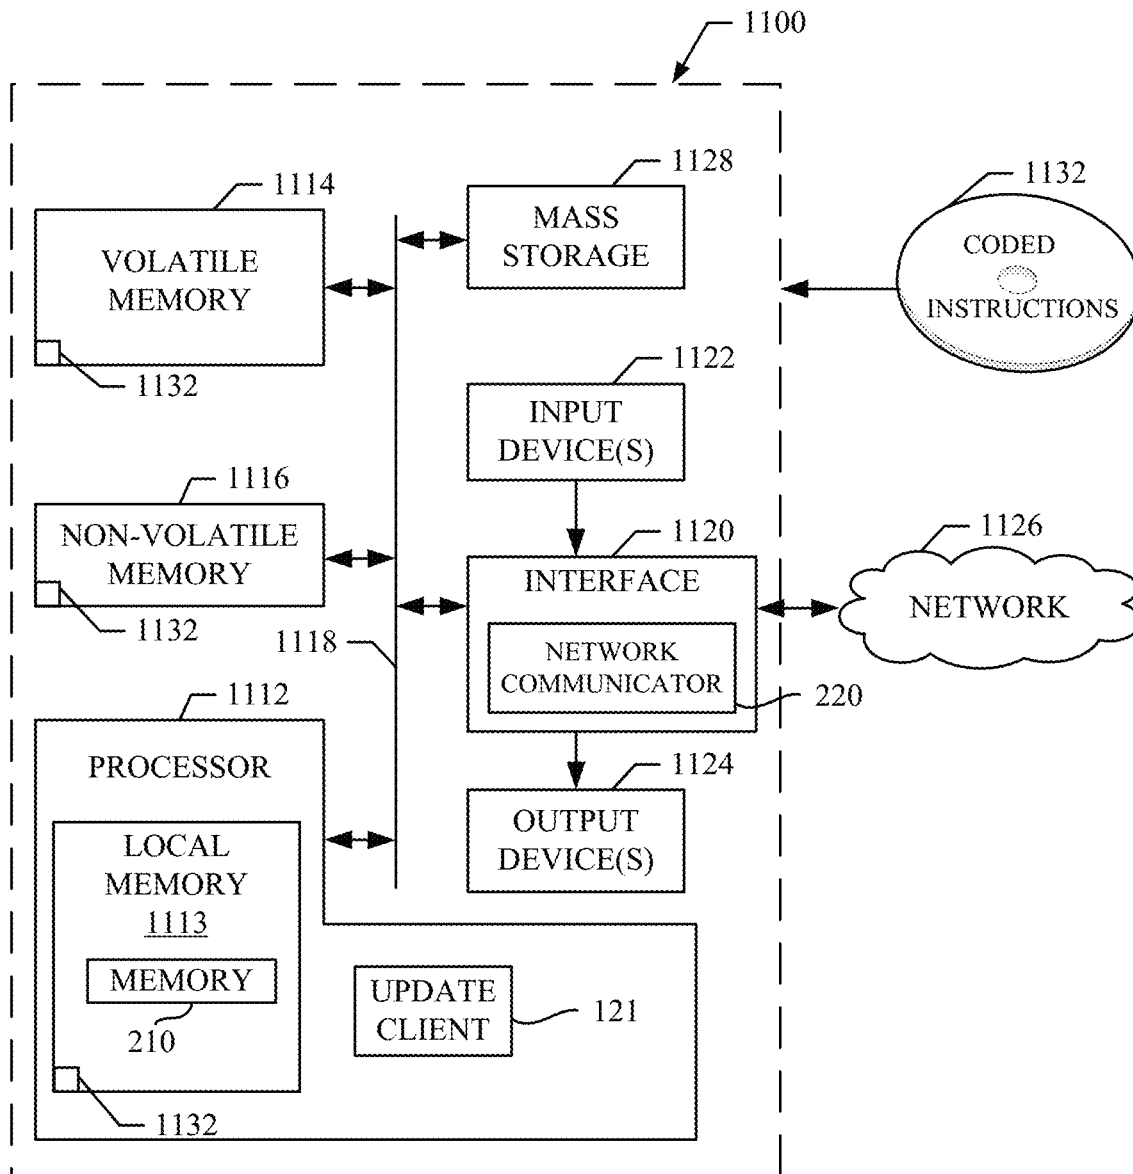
1100

1114
VOLATILE MEMORY
1132

1128
MASS STORAGE

1132
CODED INSTRUCTIONS

1122
INPUT DEVICE(S)

1116
NON-VOLATILE MEMORY
1132

1120
INTERFACE
NETWORK COMMUNICATOR
220

1126
NETWORK

1118

1112
PROCESSOR
LOCAL MEMORY
1113
MEMORY
210
1132

UPDATE CLIENT
121

1124
OUTPUT DEVICE(S)